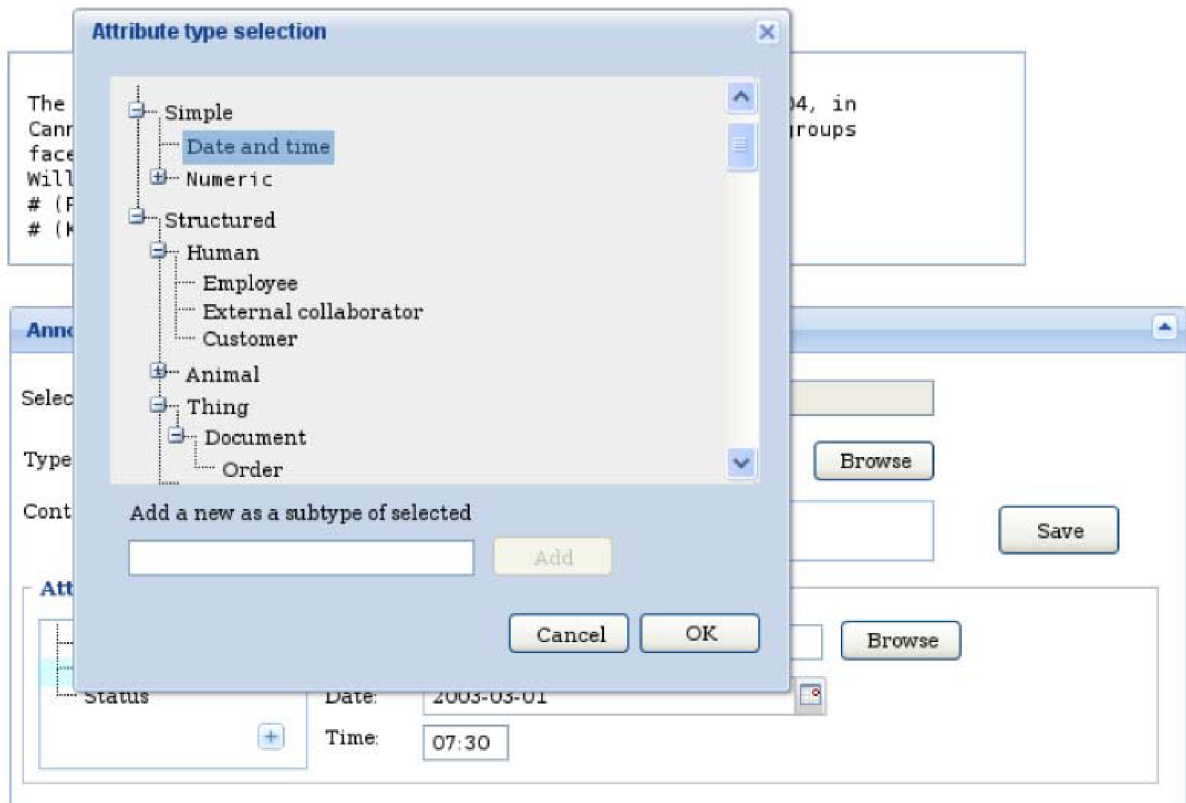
Attribute type selection

Simple
Date and time
Numeric
Structured
Human
Employee
External collaborator
Customer
Animal
Thing
Document
Order

Add a new as a subtype of selected

Add

Cancel
OK

The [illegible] 04, in
Cann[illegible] groups
face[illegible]
Will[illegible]
# (P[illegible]
# (K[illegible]

Anno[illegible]

Selec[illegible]

Type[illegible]
Browse

Cont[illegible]
Save

Att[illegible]
Browse
Status
Date: 2003-03-01
Time: 07:30